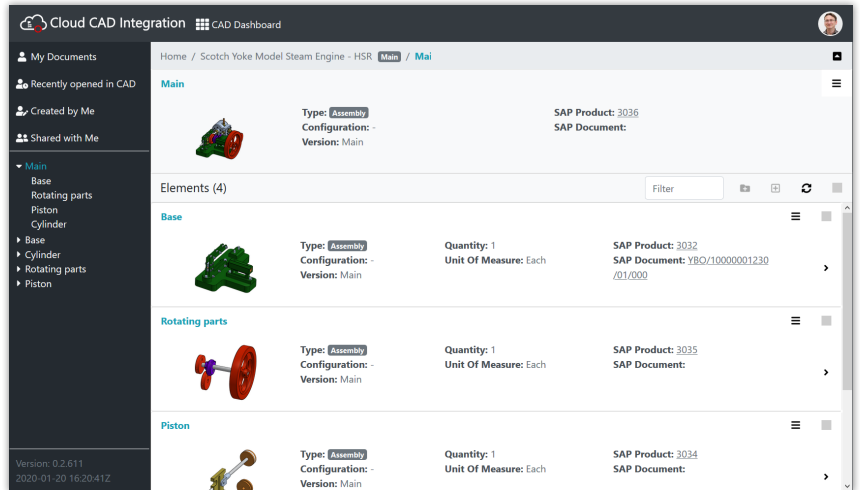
Cloud CAD Integration CAD Dashboard

My Documents
Recently opened in CAD
Created by Me
Shared with Me

Main
Base
Rotating parts
Piston
Cylinder
Base
Cylinder
Rotating parts
Piston

Version: 0.2.611
2020-01-20 16:20:41Z

Home / Scotch Yoke Model Steam Engine - HSR Main / Mai

Main

Type: Assembly
Configuration: -
Version: Main

SAP Product: 3036
SAP Document:

Elements (4)

Filter

Base

Type: Assembly
Configuration: -
Version: Main

Quantity: 1
Unit Of Measure: Each

SAP Product: 3032
SAP Document: YBO/10000001230/01/000

Rotating parts

Type: Assembly
Configuration: -
Version: Main

Quantity: 1
Unit Of Measure: Each

SAP Product: 3035
SAP Document:

Piston

Type: Assembly
Configuration: -
Version: Main

Quantity: 1
Unit Of Measure: Each

SAP Product: 3034
SAP Document: